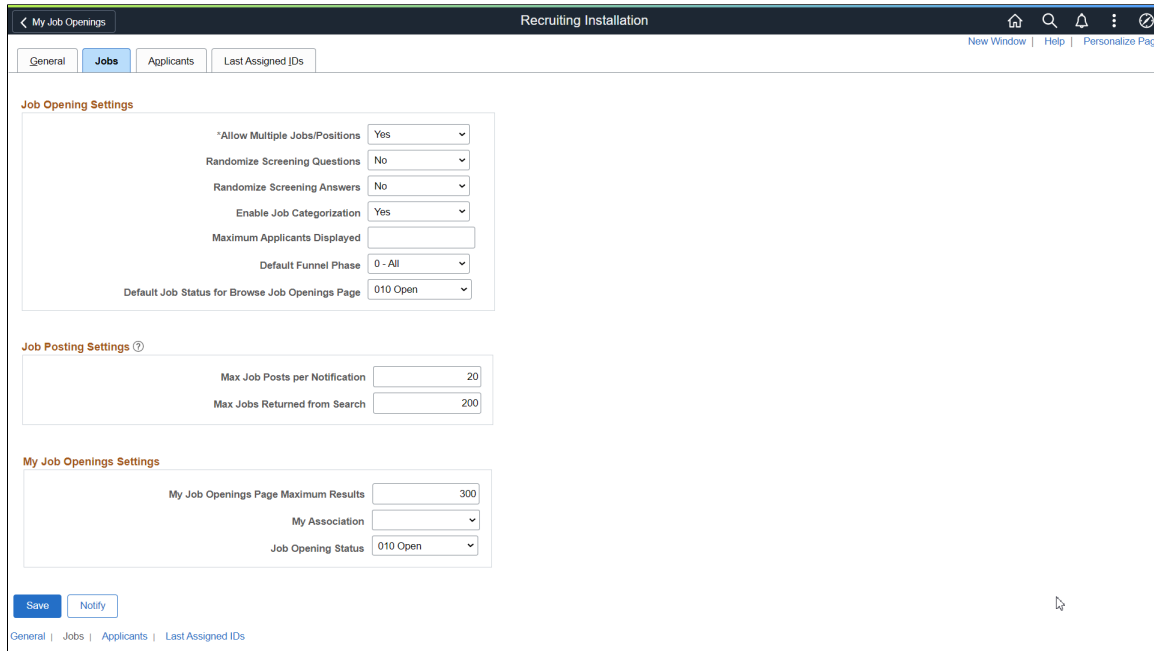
My Job Openings

Recruiting Installation

New Window | Help | Personalize Pag

General | Jobs | Applicants | Last Assigned IDs

Job Opening Settings

*Allow Multiple Jobs/Positions Yes

Randomize Screening Questions No

Randomize Screening Answers No

Enable Job Categorization Yes

Maximum Applicants Displayed

Default Funnel Phase 0 - All

Default Job Status for Browse Job Openings Page 010 Open

Job Posting Settings

Max Job Posts per Notification 20

Max Jobs Returned from Search 200

My Job Openings Settings

My Job Openings Page Maximum Results 300

My Association

Job Opening Status 010 Open

Save Notify

General | Jobs | Applicants | Last Assigned IDs